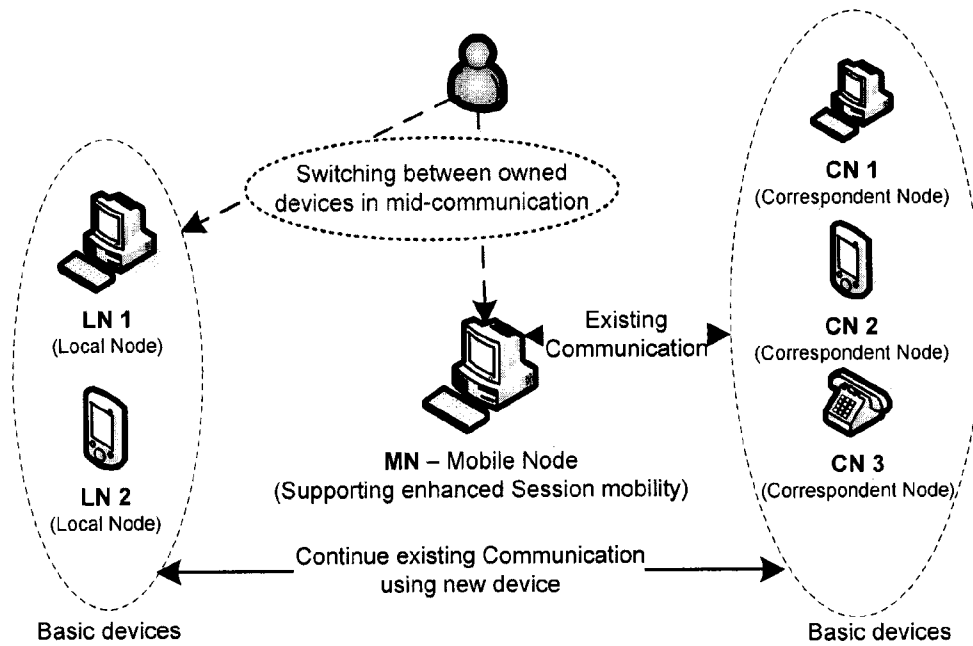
Switching between owned devices in mid-communication

LN 1
(Local Node)

LN 2
(Local Node)

Existing Communication

MN – Mobile Node
(Supporting enhanced Session mobility)

CN 1
(Correspondent Node)

CN 2
(Correspondent Node)

CN 3
(Correspondent Node)

Continue existing Communication using new device

Basic devices

Basic devices